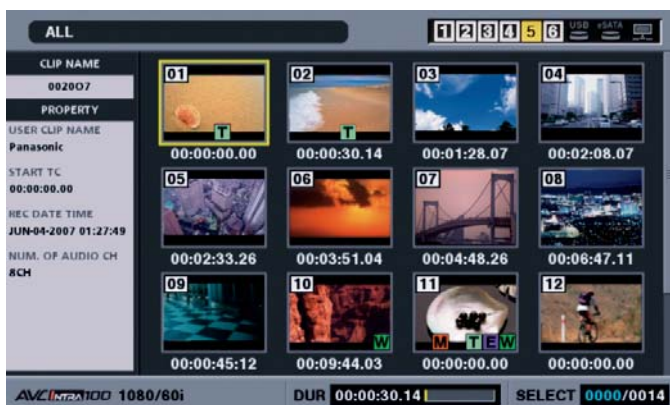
ALL

1 2 3 4 5 6 USB eSATA

CLIP NAME
0020O7
PROPERTY
USER CLIP NAME
Panasonic
START TC
00:00:00.00
REC DATE TIME
JUN-04-2007 01:27:49
NUM. OF AUDIO CH
8CH

01
T
00:00:00.00
02
T
00:00:30.14
03
00:01:28.07
04
00:02:08.07
05
00:02:33.26
06
00:03:51.04
07
00:04:48.26
08
00:06:47.11
09
00:00:45:12
10
W
00:09:44.03
11
M T E W
00:00:00.00
12
00:00:00.00

AVC INTRA 100 1080/60i
DUR 00:00:30.14
SELECT 0000/0014